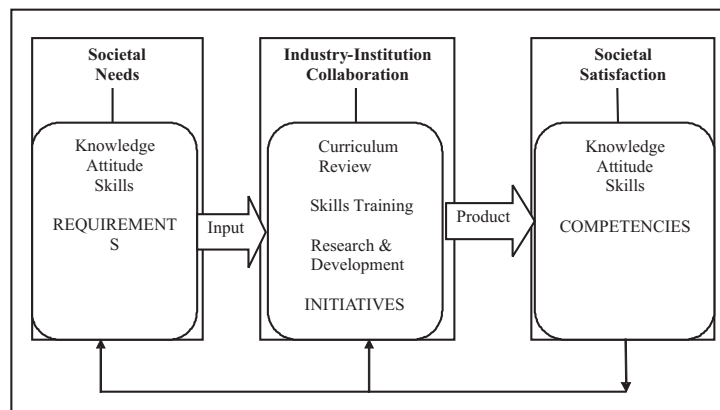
Societal Needs

Knowledge
Attitude
Skills

REQUIREMENT S

Input

Industry-Institution Collaboration

Curriculum Review

Skills Training

Research & Development

INITIATIVES

Product

Societal Satisfaction

Knowledge
Attitude
Skills

COMPETENCIES